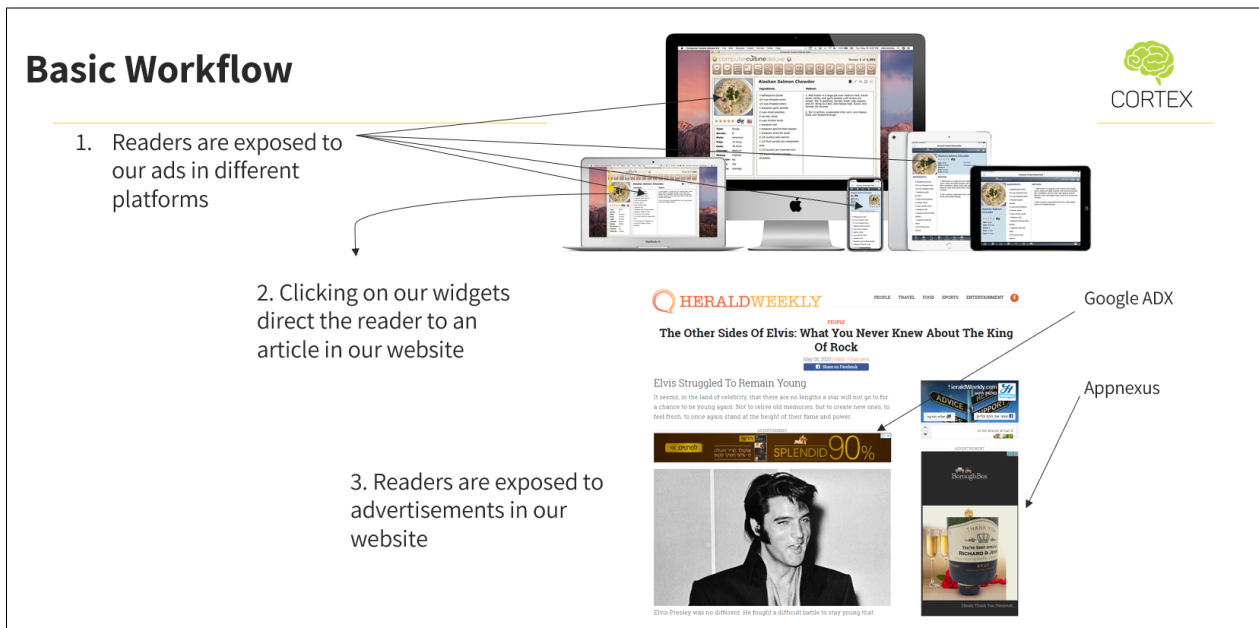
Basic Workflow

CORTEX

1. Readers are exposed to our ads in different platforms

Alaskan Salmon Chowder

2. Clicking on our widgets direct the reader to an article in our website

HERALDWEEKLY

PEOPLE TRAVEL FOOD SPORTS ENTERTAINMENT

PEOPLE

The Other Sides Of Elvis: What You Never Knew About The King Of Rock

Share on Facebook

Elvis Struggled To Remain Young

It seems, in the land of celebrity, that there are no lengths a star will not go to for a chance to be young again. Not to relive old memories, but to create new ones, to feel fresh, to once again stand at the height of their fame and power.

ADVERTISEMENT

SPLENDID 90%

Elvis Presley was no different. He fought a difficult battle to stay young that

Google ADX

Appnexus

HeraldWeekly.com

ADVICE

SUPPORT

ADVERTISEMENT

BoroughBox

THANK YOU

You've been amazing

RICHARD & JEN

3. Readers are exposed to advertisements in our website